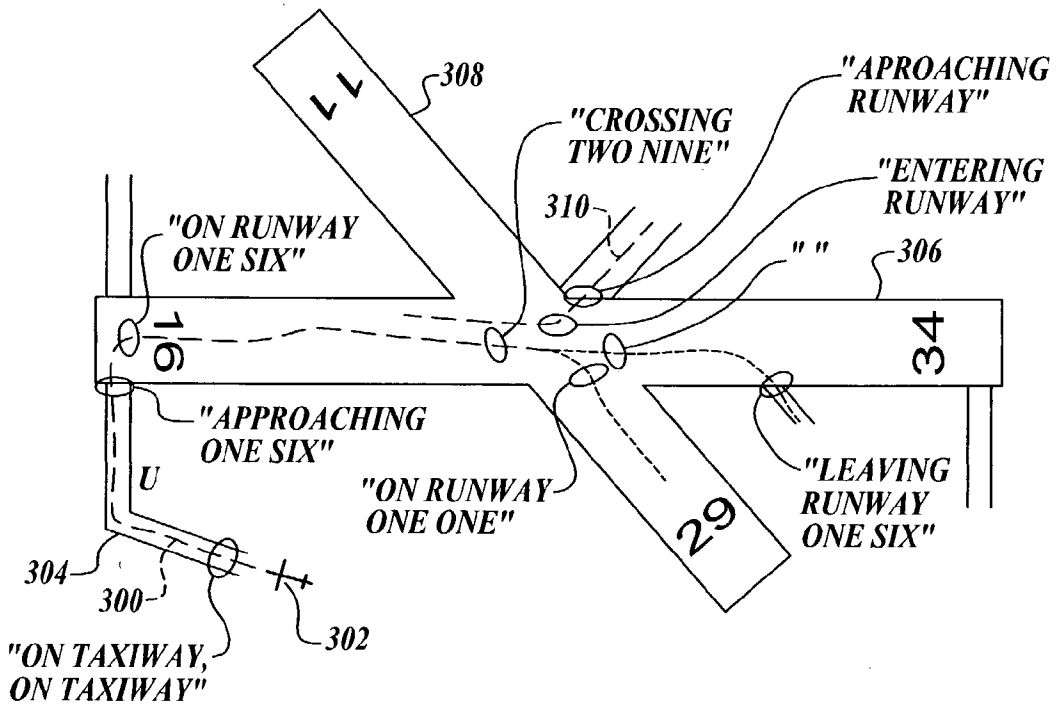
308

11

"APROACHING RUNWAY"

"CROSSING TWO NINE"

"ENTERING RUNWAY"

310

"ON RUNWAY ONE SIX"

" "

306

16

34

"APPROACHING ONE SIX"

U

"ON RUNWAY ONE ONE"

"LEAVING RUNWAY ONE SIX"

29

304

300

302

"ON TAXIWAY, ON TAXIWAY"